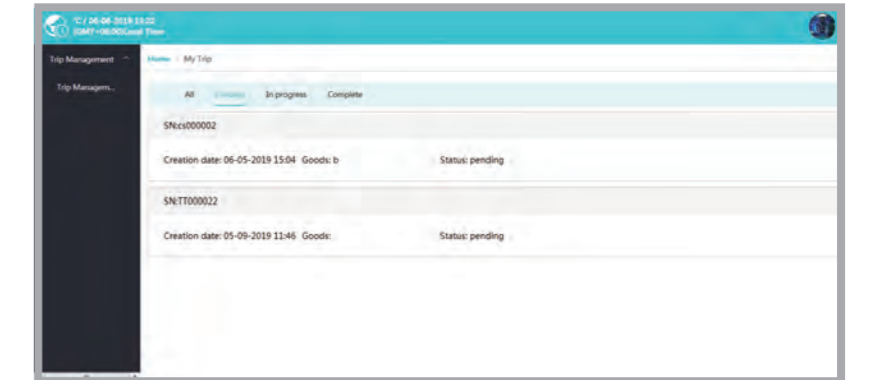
°C / 06-06-2019 15:22
(GMT+08:00)Local Time

Trip Management

Trip Managem...

Home / My Trip

All Create In progress Complete

SN:cs000002

Creation date: 06-05-2019 15:04 Goods: b Status: pending

SN:TT000022

Creation date: 05-09-2019 11:46 Goods: Status: pending